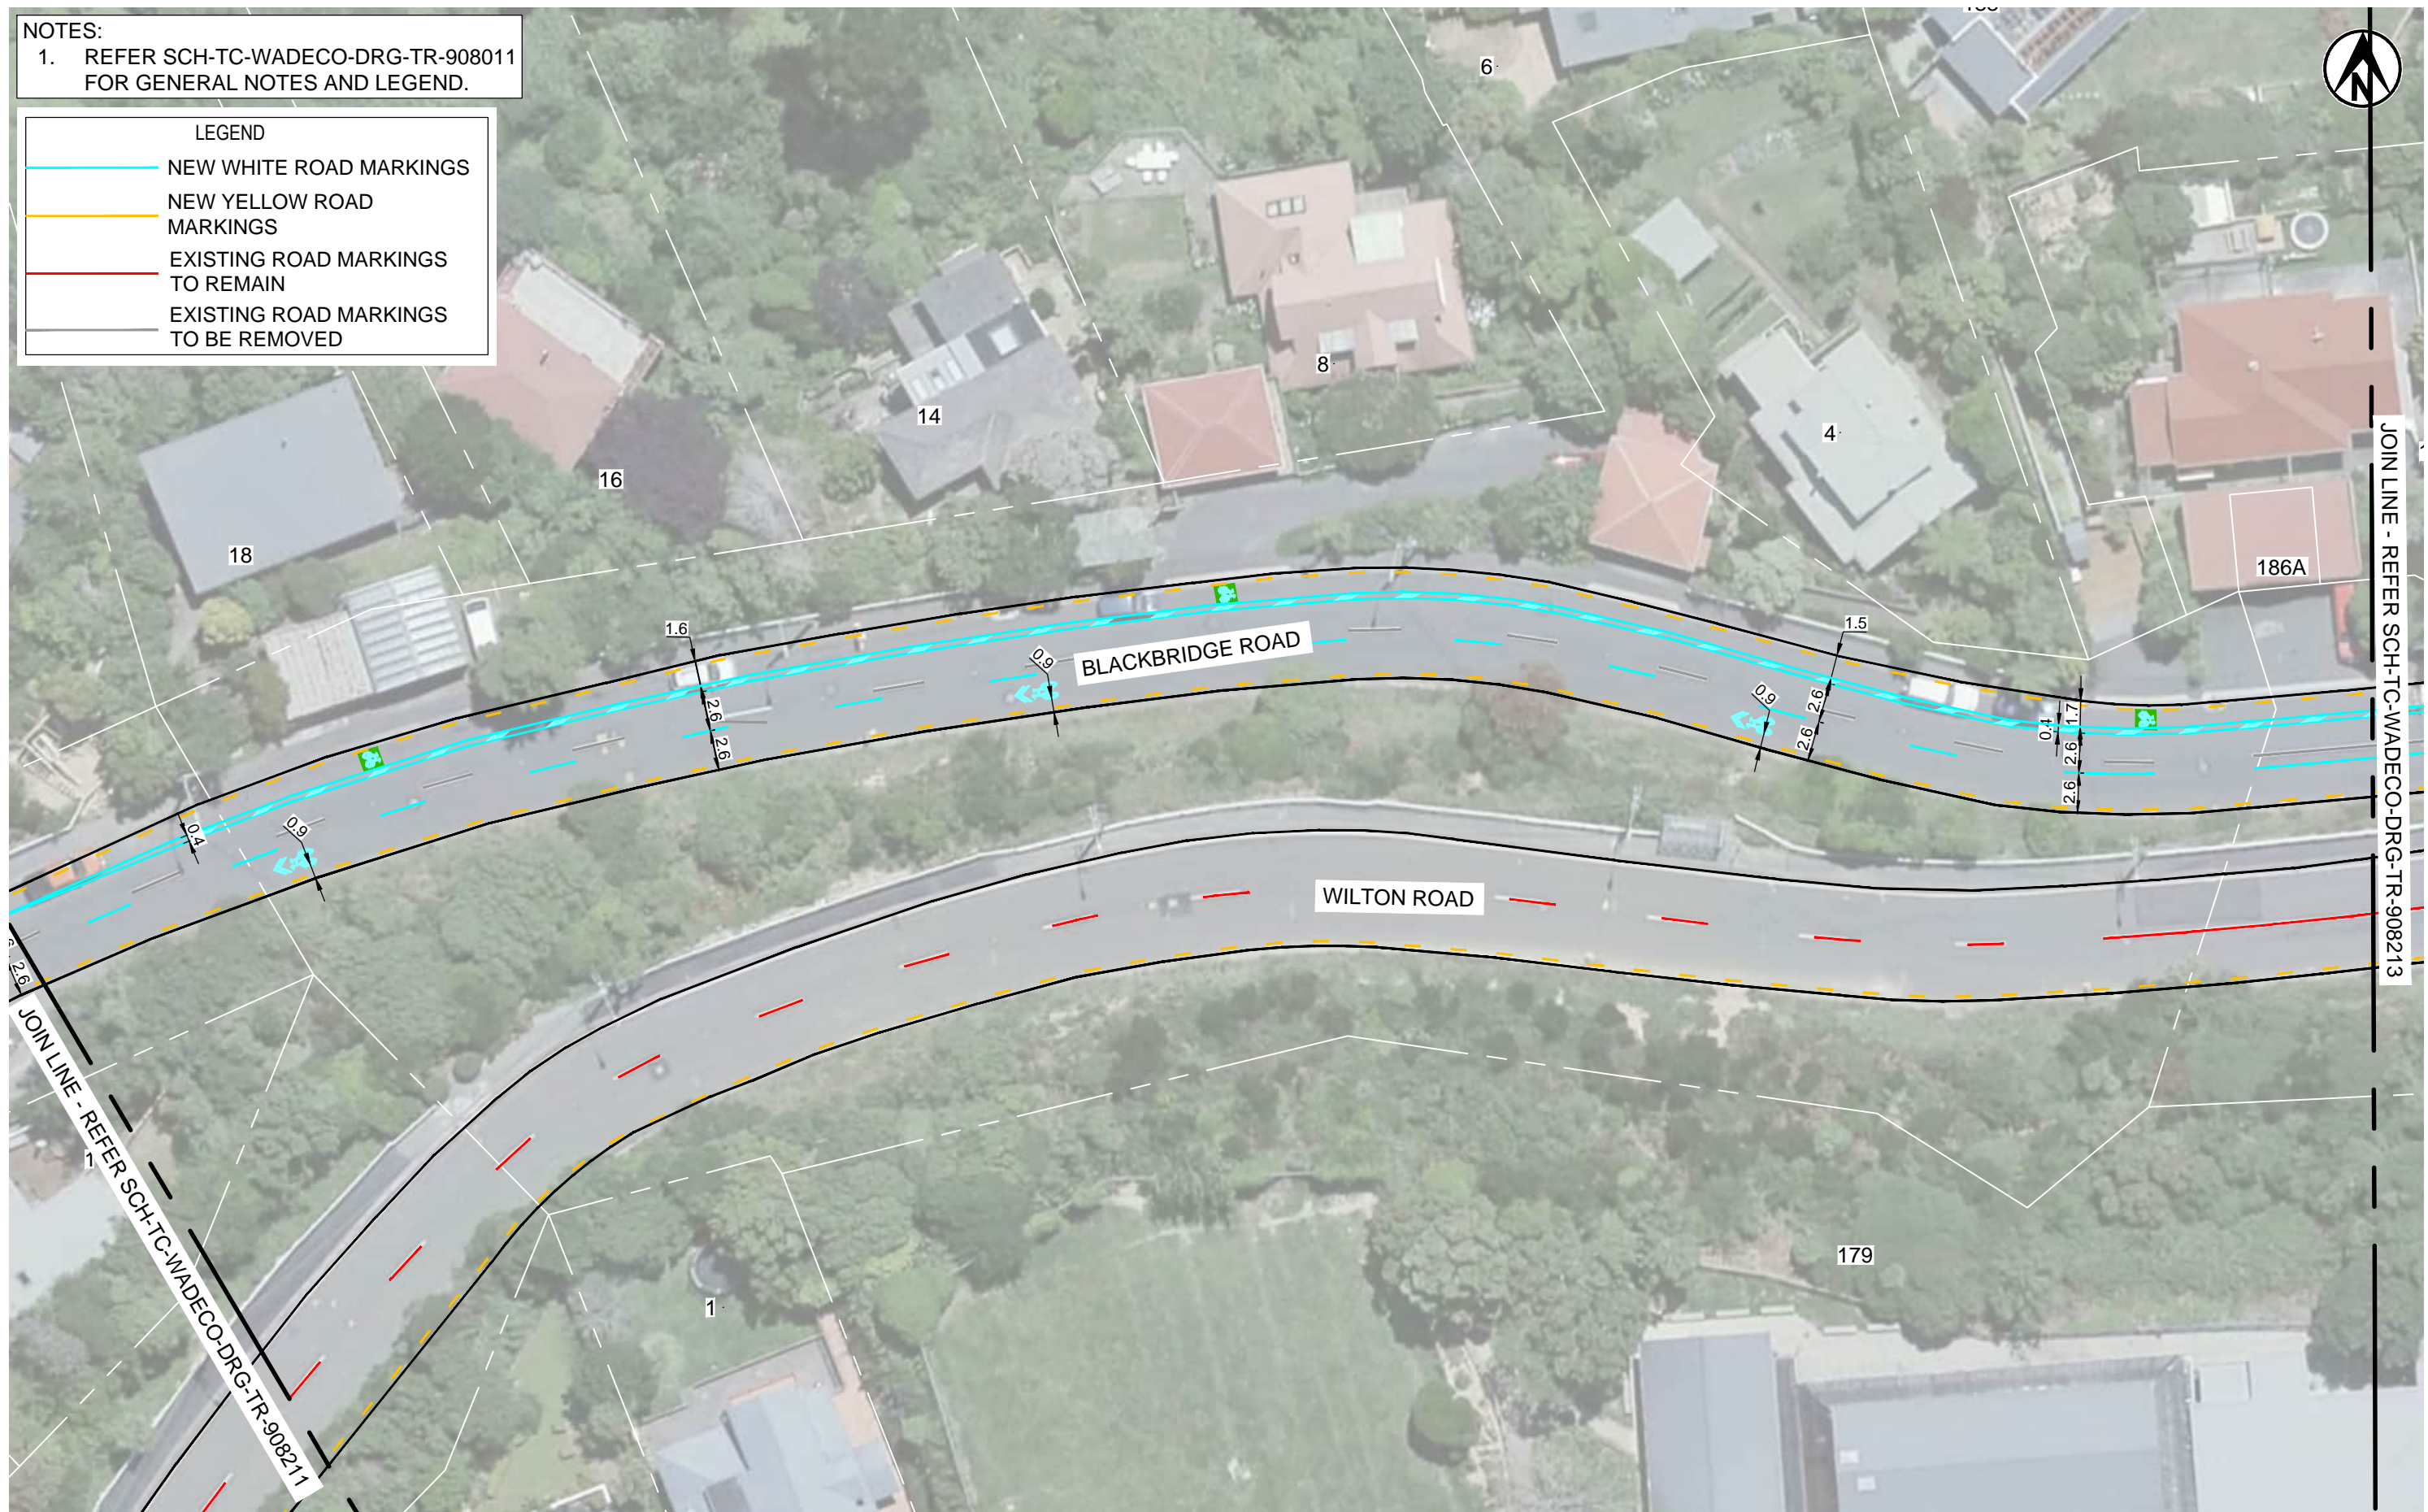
NOTES:
1. REFER SCH-TC-WADECO-DRG-TR-908011 FOR GENERAL NOTES AND LEGEND.

LEGEND
NEW WHITE ROAD MARKINGS
NEW YELLOW ROAD MARKINGS
EXISTING ROAD MARKINGS TO REMAIN
EXISTING ROAD MARKINGS TO BE REMOVED

6
8
4
14
16
18
186A

1.6
2.6
2.6
0.9
BLACKBRIDGE ROAD
1.5
0.9
2.6
2.6
0.4
1.7
2.6
2.6
0.4
0.9
2.6

WILTON ROAD

JOIN LINE - REFER SCH-TC-WADECO-DRG-TR-908213

JOIN LINE - REFER SCH-TC-WADECO-DRG-TR-908211

1
1
179